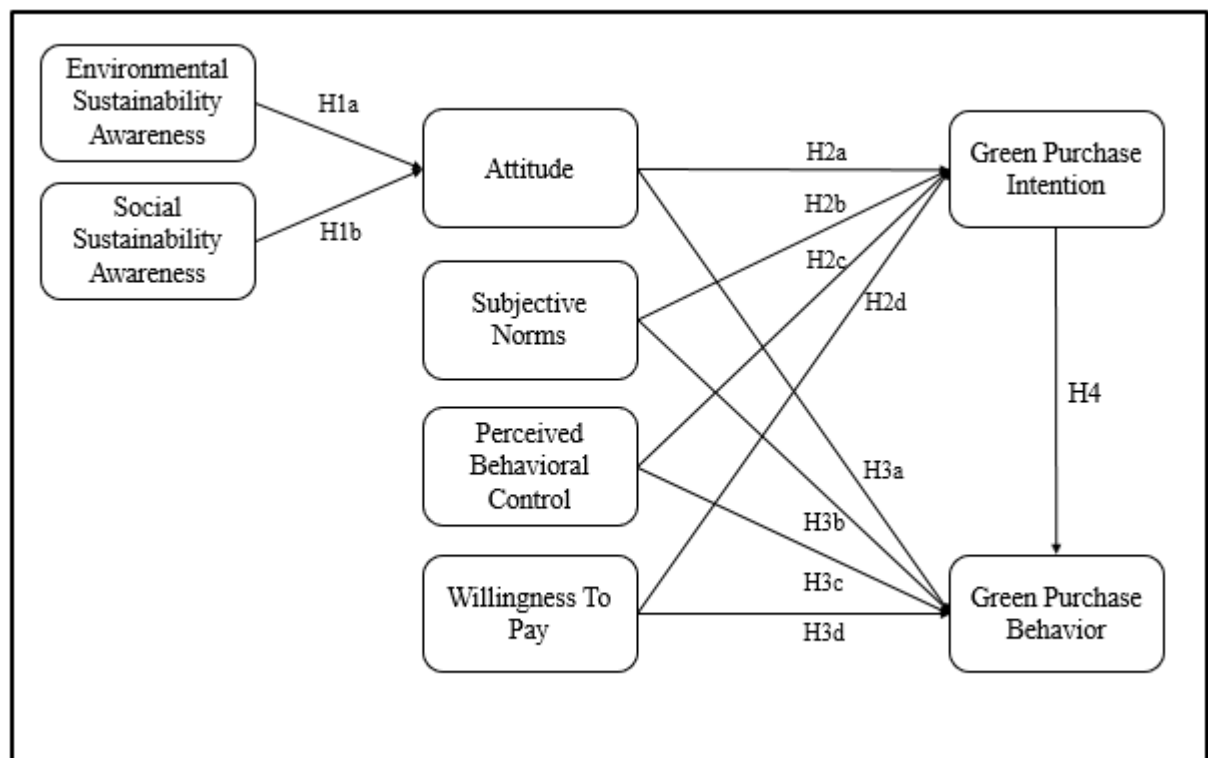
Environmental Sustainability Awareness

H1a

Social Sustainability Awareness

H1b

Attitude

Subjective Norms

Perceived Behavioral Control

Willingness To Pay

H2a

H2b

H2c

H2d

H3a

H3b

H3c

H3d

Green Purchase Intention

H4

Green Purchase Behavior